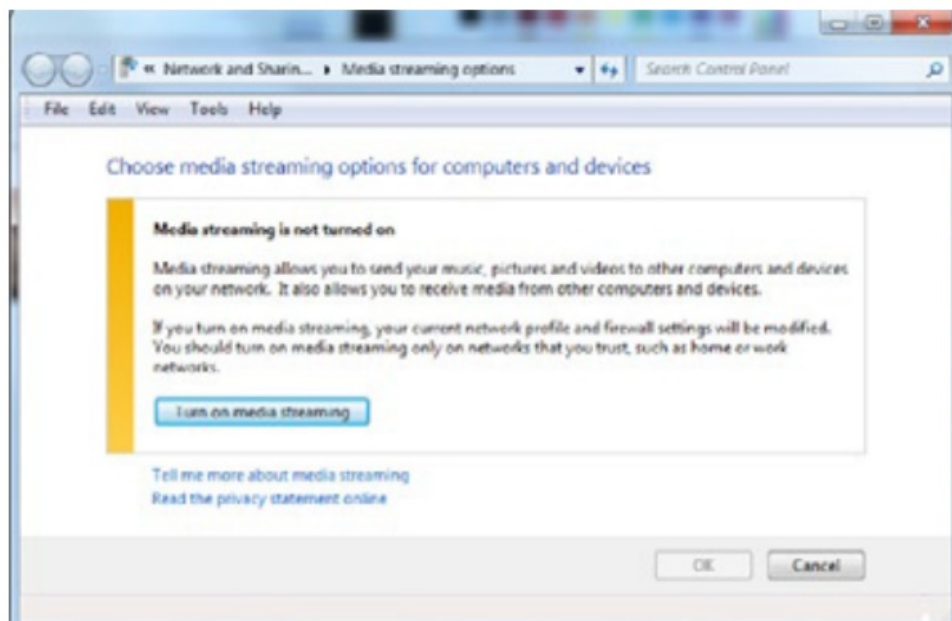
« Network and Sharin... ▸ Media streaming options

Search Control Panel

File Edit View Tools Help

Choose media streaming options for computers and devices

Media streaming is not turned on

Media streaming allows you to send your music, pictures and videos to other computers and devices on your network. It also allows you to receive media from other computers and devices.

If you turn on media streaming, your current network profile and firewall settings will be modified. You should turn on media streaming only on networks that you trust, such as home or work networks.

Turn on media streaming

Tell me more about media streaming

Read the privacy statement online

OK

Cancel